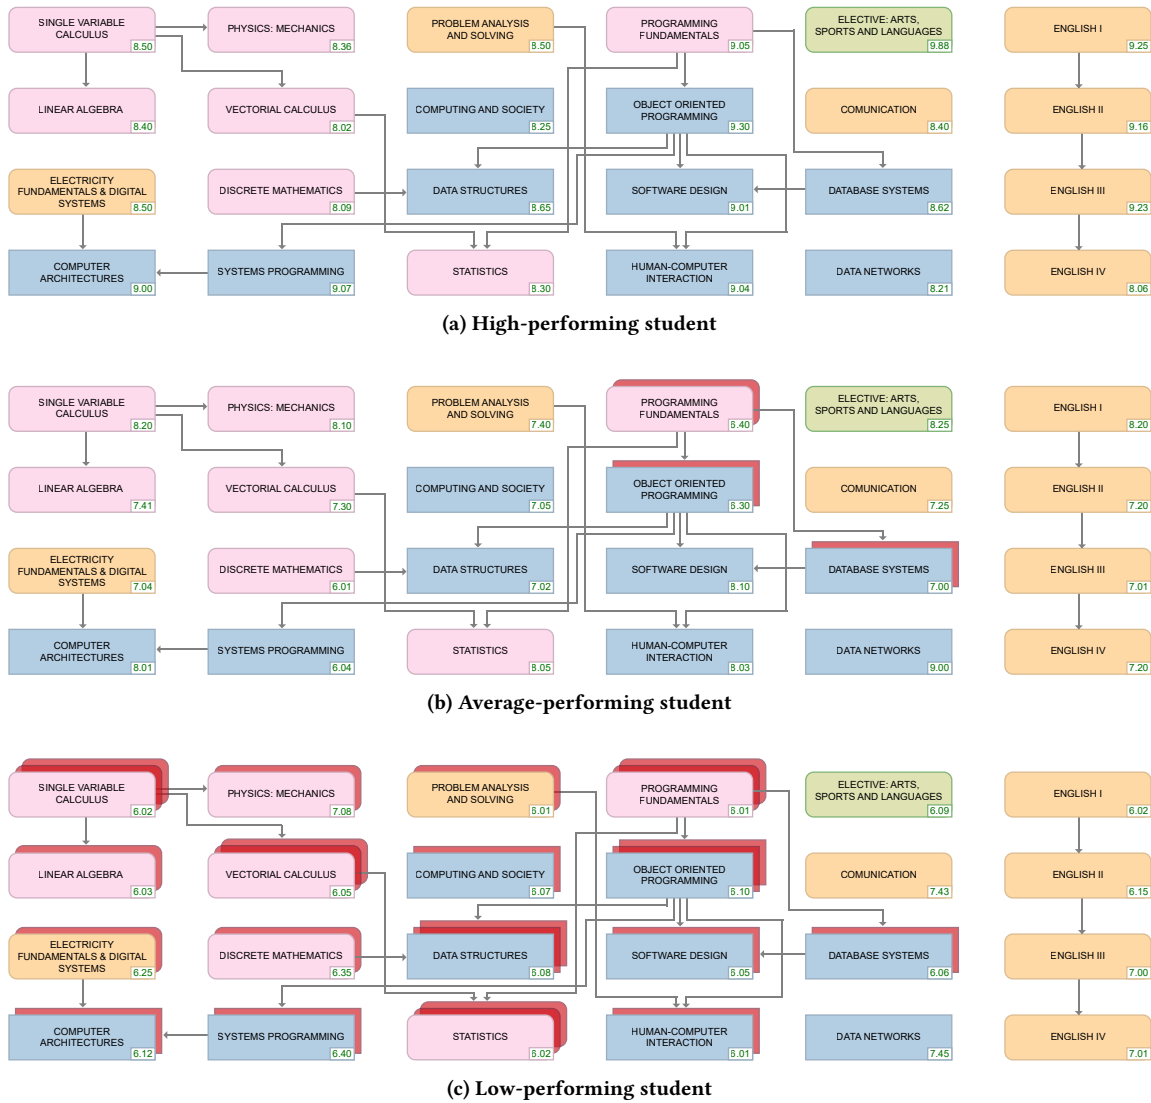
SINGLE VARIABLE CALCULUS 8.50
PHYSICS: MECHANICS 8.36
PROBLEM ANALYSIS AND SOLVING 8.50
PROGRAMMING FUNDAMENTALS 9.05
ELECTIVE: ARTS, SPORTS AND LANGUAGES 9.88
ENGLISH I 9.25
LINEAR ALGEBRA 8.40
VECTORIAL CALCULUS 8.02
COMPUTING AND SOCIETY 8.25
OBJECT ORIENTED PROGRAMMING 9.30
COMUNICATION 8.40
ENGLISH II 9.16
ELECTRICITY FUNDAMENTALS & DIGITAL SYSTEMS 8.50
DISCRETE MATHEMATICS 8.09
DATA STRUCTURES 8.65
SOFTWARE DESIGN 9.01
DATABASE SYSTEMS 8.62
ENGLISH III 9.23
COMPUTER ARCHITECTURES 9.00
SYSTEMS PROGRAMMING 9.07
STATISTICS 8.30
HUMAN-COMPUTER INTERACTION 9.04
DATA NETWORKS 8.21
ENGLISH IV 8.06

(a) High-performing student

SINGLE VARIABLE CALCULUS 8.20
PHYSICS: MECHANICS 8.10
PROBLEM ANALYSIS AND SOLVING 7.40
PROGRAMMING FUNDAMENTALS 8.40
ELECTIVE: ARTS, SPORTS AND LANGUAGES 8.25
ENGLISH I 8.20
LINEAR ALGEBRA 7.41
VECTORIAL CALCULUS 7.30
COMPUTING AND SOCIETY 7.05
OBJECT ORIENTED PROGRAMMING 8.30
COMUNICATION 7.25
ENGLISH II 7.20
ELECTRICITY FUNDAMENTALS & DIGITAL SYSTEMS 7.04
DISCRETE MATHEMATICS 6.01
DATA STRUCTURES 7.02
SOFTWARE DESIGN 8.10
DATABASE SYSTEMS 7.00
ENGLISH III 7.01
COMPUTER ARCHITECTURES 8.01
SYSTEMS PROGRAMMING 6.04
STATISTICS 8.05
HUMAN-COMPUTER INTERACTION 8.03
DATA NETWORKS 9.00
ENGLISH IV 7.20

(b) Average-performing student

SINGLE VARIABLE CALCULUS 6.02
PHYSICS: MECHANICS 7.08
PROBLEM ANALYSIS AND SOLVING 6.01
PROGRAMMING FUNDAMENTALS 6.01
ELECTIVE: ARTS, SPORTS AND LANGUAGES 6.09
ENGLISH I 6.02
LINEAR ALGEBRA 6.03
VECTORIAL CALCULUS 6.05
COMPUTING AND SOCIETY 6.07
OBJECT ORIENTED PROGRAMMING 6.10
COMUNICATION 7.43
ENGLISH II 6.15
ELECTRICITY FUNDAMENTALS & DIGITAL SYSTEMS 6.25
DISCRETE MATHEMATICS 6.35
DATA STRUCTURES 6.08
SOFTWARE DESIGN 6.05
DATABASE SYSTEMS 6.06
ENGLISH III 7.00
COMPUTER ARCHITECTURES 6.12
SYSTEMS PROGRAMMING 6.40
STATISTICS 6.02
HUMAN-COMPUTER INTERACTION 6.01
DATA NETWORKS 7.45
ENGLISH IV 7.01

(c) Low-performing student